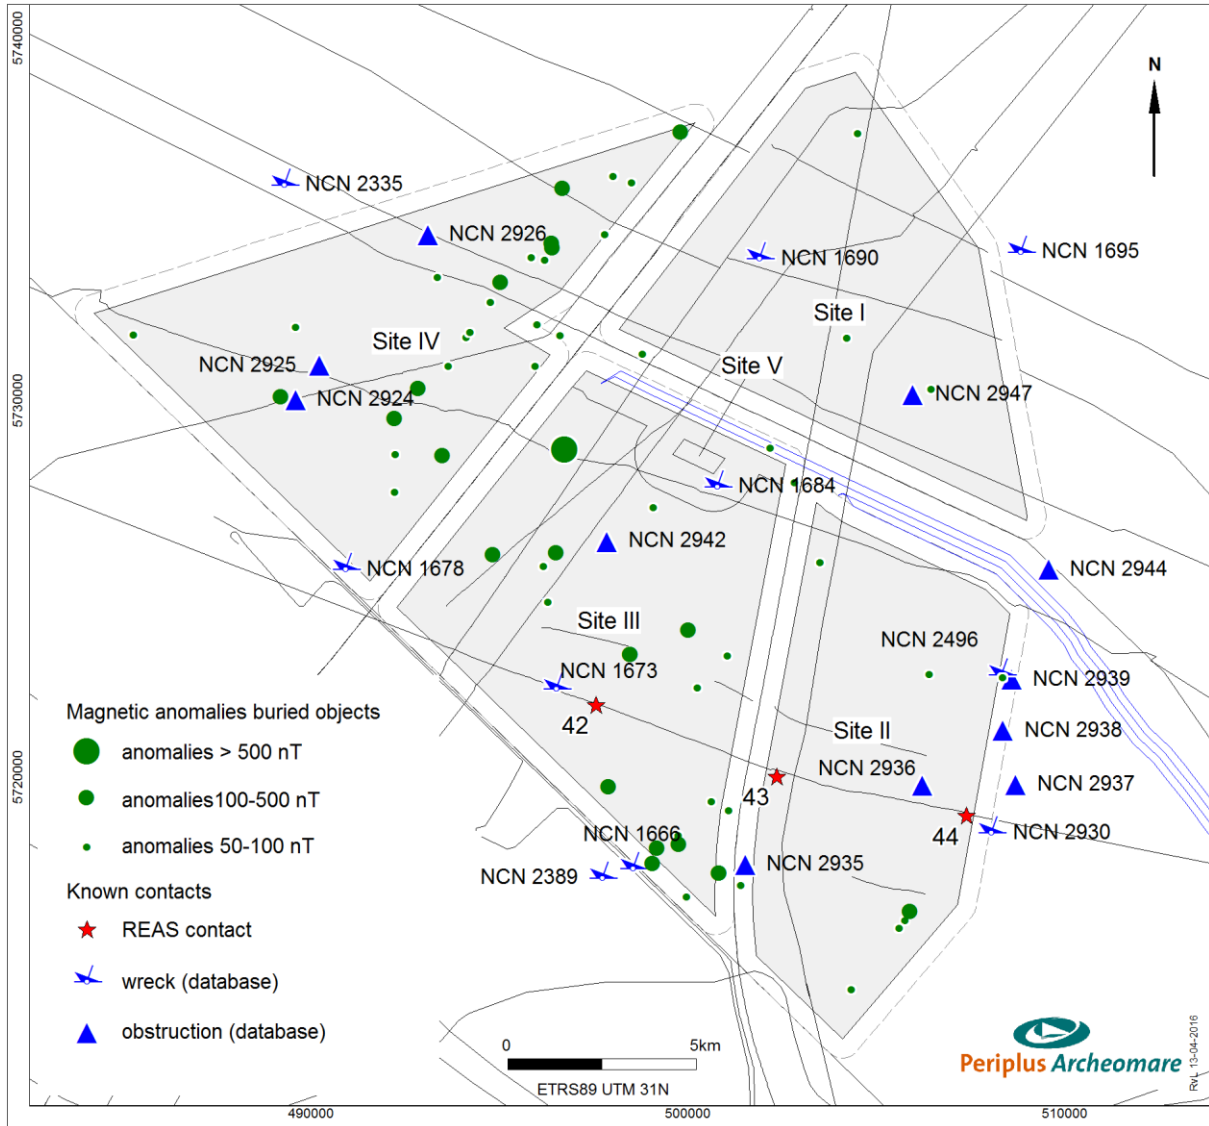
5740000

5730000

5720000

N

NCN 2335

NCN 2926

NCN 1690

NCN 1695

Site I

Site IV

NCN 2925

Site V

NCN 2924

NCN 2947

NCN 1684

NCN 2942

NCN 1678

NCN 2944

Site III

NCN 2496

NCN 1673

NCN 2939

42

Site II

NCN 2938

NCN 2936

43

NCN 2937

44

NCN 2930

NCN 1666

NCN 2935

NCN 2389

Magnetic anomalies buried objects

anomalies > 500 nT

anomalies100-500 nT

anomalies 50-100 nT

Known contacts

REAS contact

wreck (database)

obstruction (database)

0

5km

ETRS89 UTM 31N

490000

500000

510000

Periplus Archeomare

RvL 13-04-2016